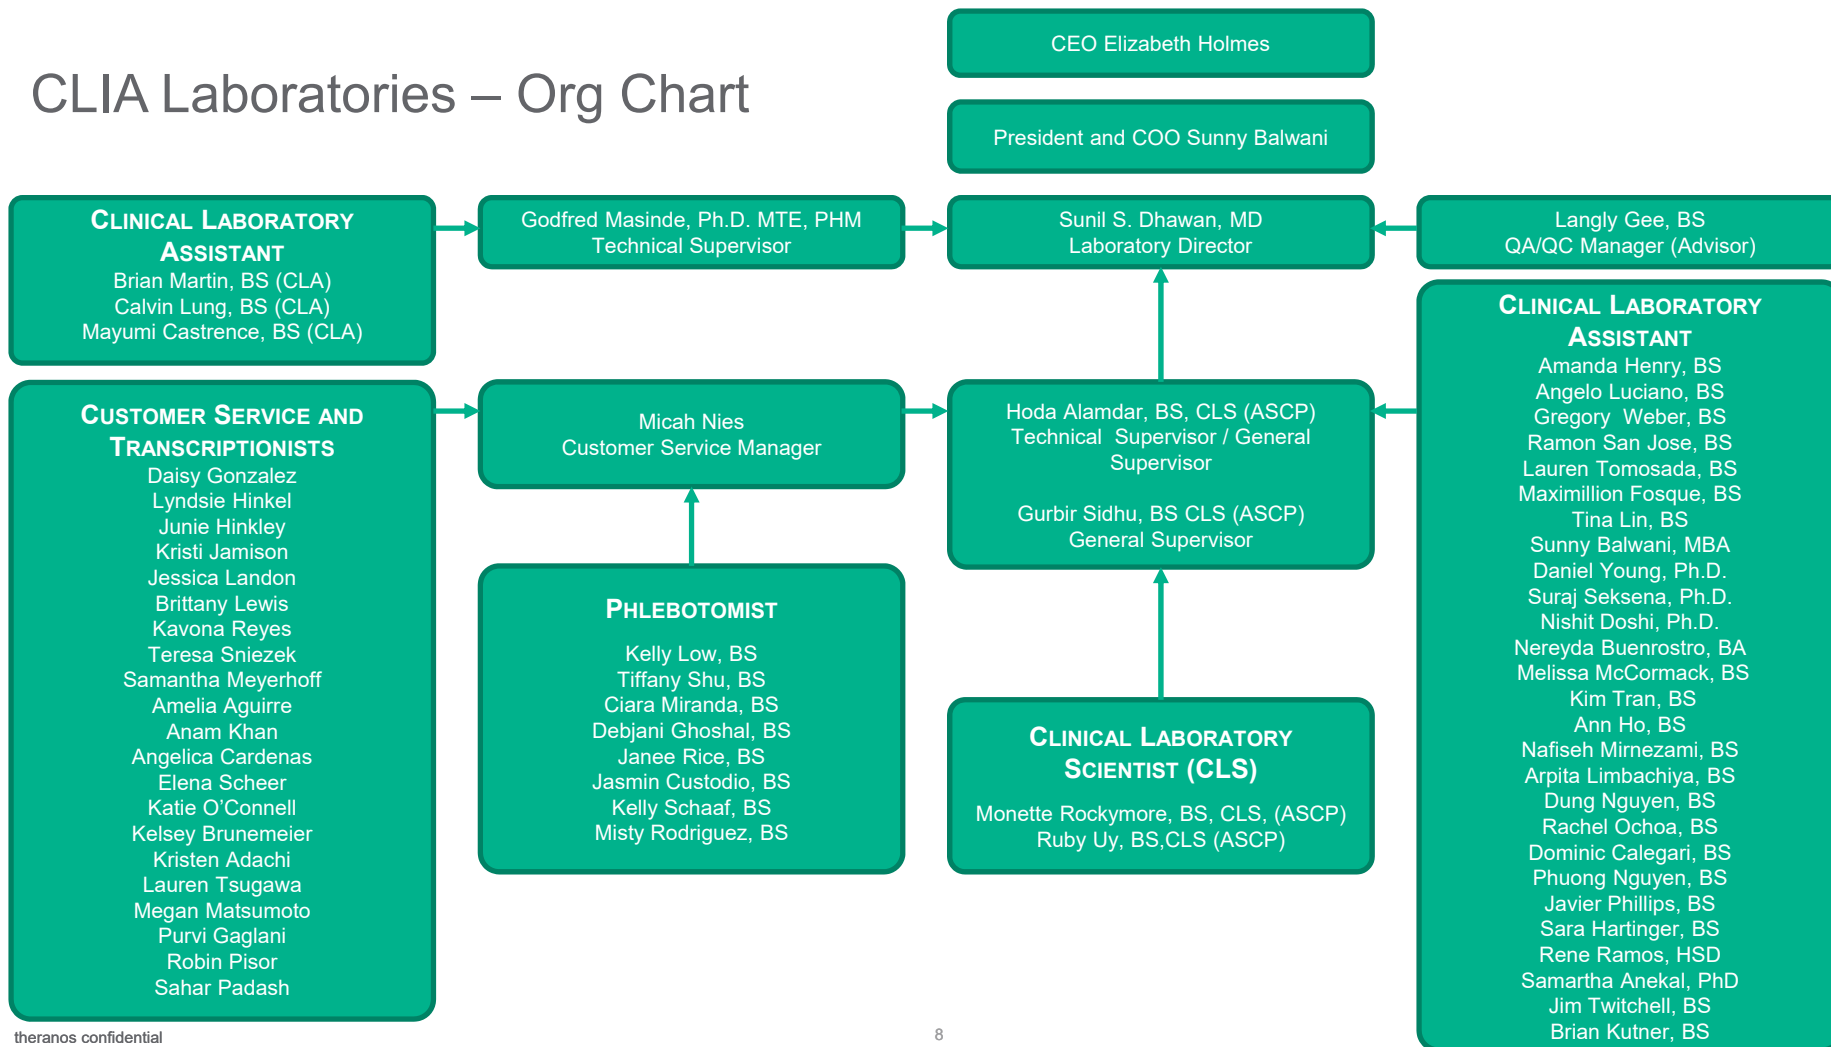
CLIA Laboratories – Org Chart

CEO Elizabeth Holmes

President and COO Sunny Balwani

Clinical Laboratory Assistant
Brian Martin, BS (CLA)
Calvin Lung, BS (CLA)
Mayumi Castrence, BS (CLA)

Godfred Masinde, Ph.D. MTE, PHM
Technical Supervisor

Sunil S. Dhawan, MD
Laboratory Director

Langly Gee, BS
QA/QC Manager (Advisor)

Customer Service and Transcriptionists
Daisy Gonzalez
Lyndsie Hinkel
Junie Hinkley
Kristi Jamison
Jessica Landon
Brittany Lewis
Kavona Reyes
Teresa Sniezek
Samantha Meyerhoff
Amelia Aguirre
Anam Khan
Angelica Cardenas
Elena Scheer
Katie O'Connell
Kelsey Brunemeier
Kristen Adachi
Lauren Tsugawa
Megan Matsumoto
Purvi Gaglani
Robin Pisor
Sahar Padash

Micah Nies
Customer Service Manager

Hoda Alamdar, BS, CLS (ASCP)
Technical Supervisor / General Supervisor

Gurbir Sidhu, BS CLS (ASCP)
General Supervisor

Phlebotomist
Kelly Low, BS
Tiffany Shu, BS
Ciara Miranda, BS
Debjani Ghoshal, BS
Janee Rice, BS
Jasmin Custodio, BS
Kelly Schaaf, BS
Misty Rodriguez, BS

Clinical Laboratory Scientist (CLS)
Monette Rockymore, BS, CLS, (ASCP)
Ruby Uy, BS,CLS (ASCP)

Clinical Laboratory Assistant
Amanda Henry, BS
Angelo Luciano, BS
Gregory Weber, BS
Ramon San Jose, BS
Lauren Tomosada, BS
Maximillion Fosque, BS
Tina Lin, BS
Sunny Balwani, MBA
Daniel Young, Ph.D.
Suraj Seksena, Ph.D.
Nishit Doshi, Ph.D.
Nereyda Buenrostro, BA
Melissa McCormack, BS
Kim Tran, BS
Ann Ho, BS
Nafiseh Mirnezami, BS
Arpita Limbachiya, BS
Dung Nguyen, BS
Rachel Ochoa, BS
Dominic Calegari, BS
Phuong Nguyen, BS
Javier Phillips, BS
Sara Hartinger, BS
Rene Ramos, HSD
Samartha Anekal, PhD
Jim Twitchell, BS
Brian Kutner, BS

theranos confidential
8